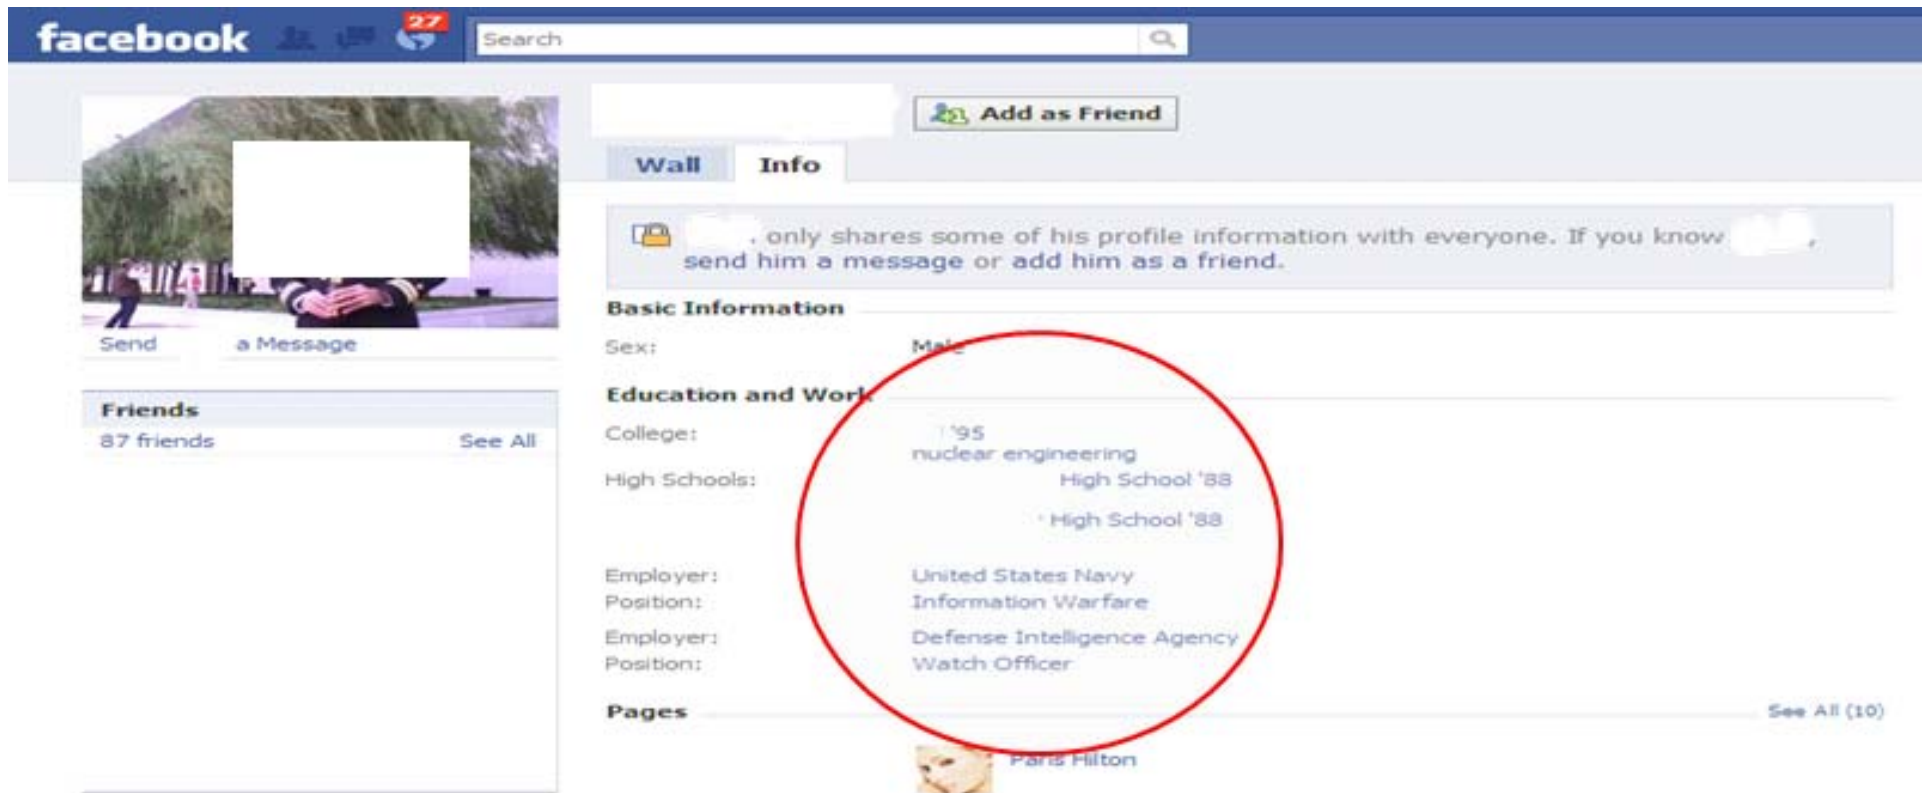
facebook 27 Search

Add as Friend

Wall Info

. only shares some of his profile information with everyone. If you know , send him a message or add him as a friend.

Send a Message

Friends
87 friends See All

Basic Information

Sex: Male

Education and Work

College: '95
nuclear engineering

High Schools: High School '88
High School '88

Employer: United States Navy
Position: Information Warfare

Employer: Defense Intelligence Agency
Position: Watch Officer

Pages See All (10)

Paris Hilton